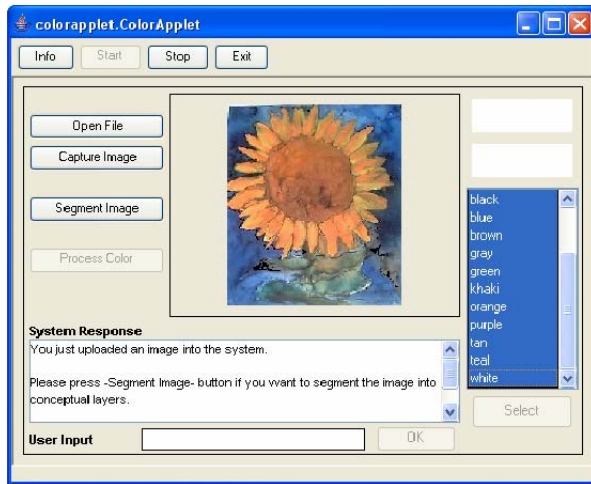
colorapplet.ColorApplet

Info Start Stop Exit

Open File

Capture Image

Segment Image

Process Color

black
blue
brown
gray
green
khaki
orange
purple
tan
teal
white

Select

System Response

You just uploaded an image into the system.

Please press -Segment Image- button if you want to segment the image into conceptual layers.

User Input

OK